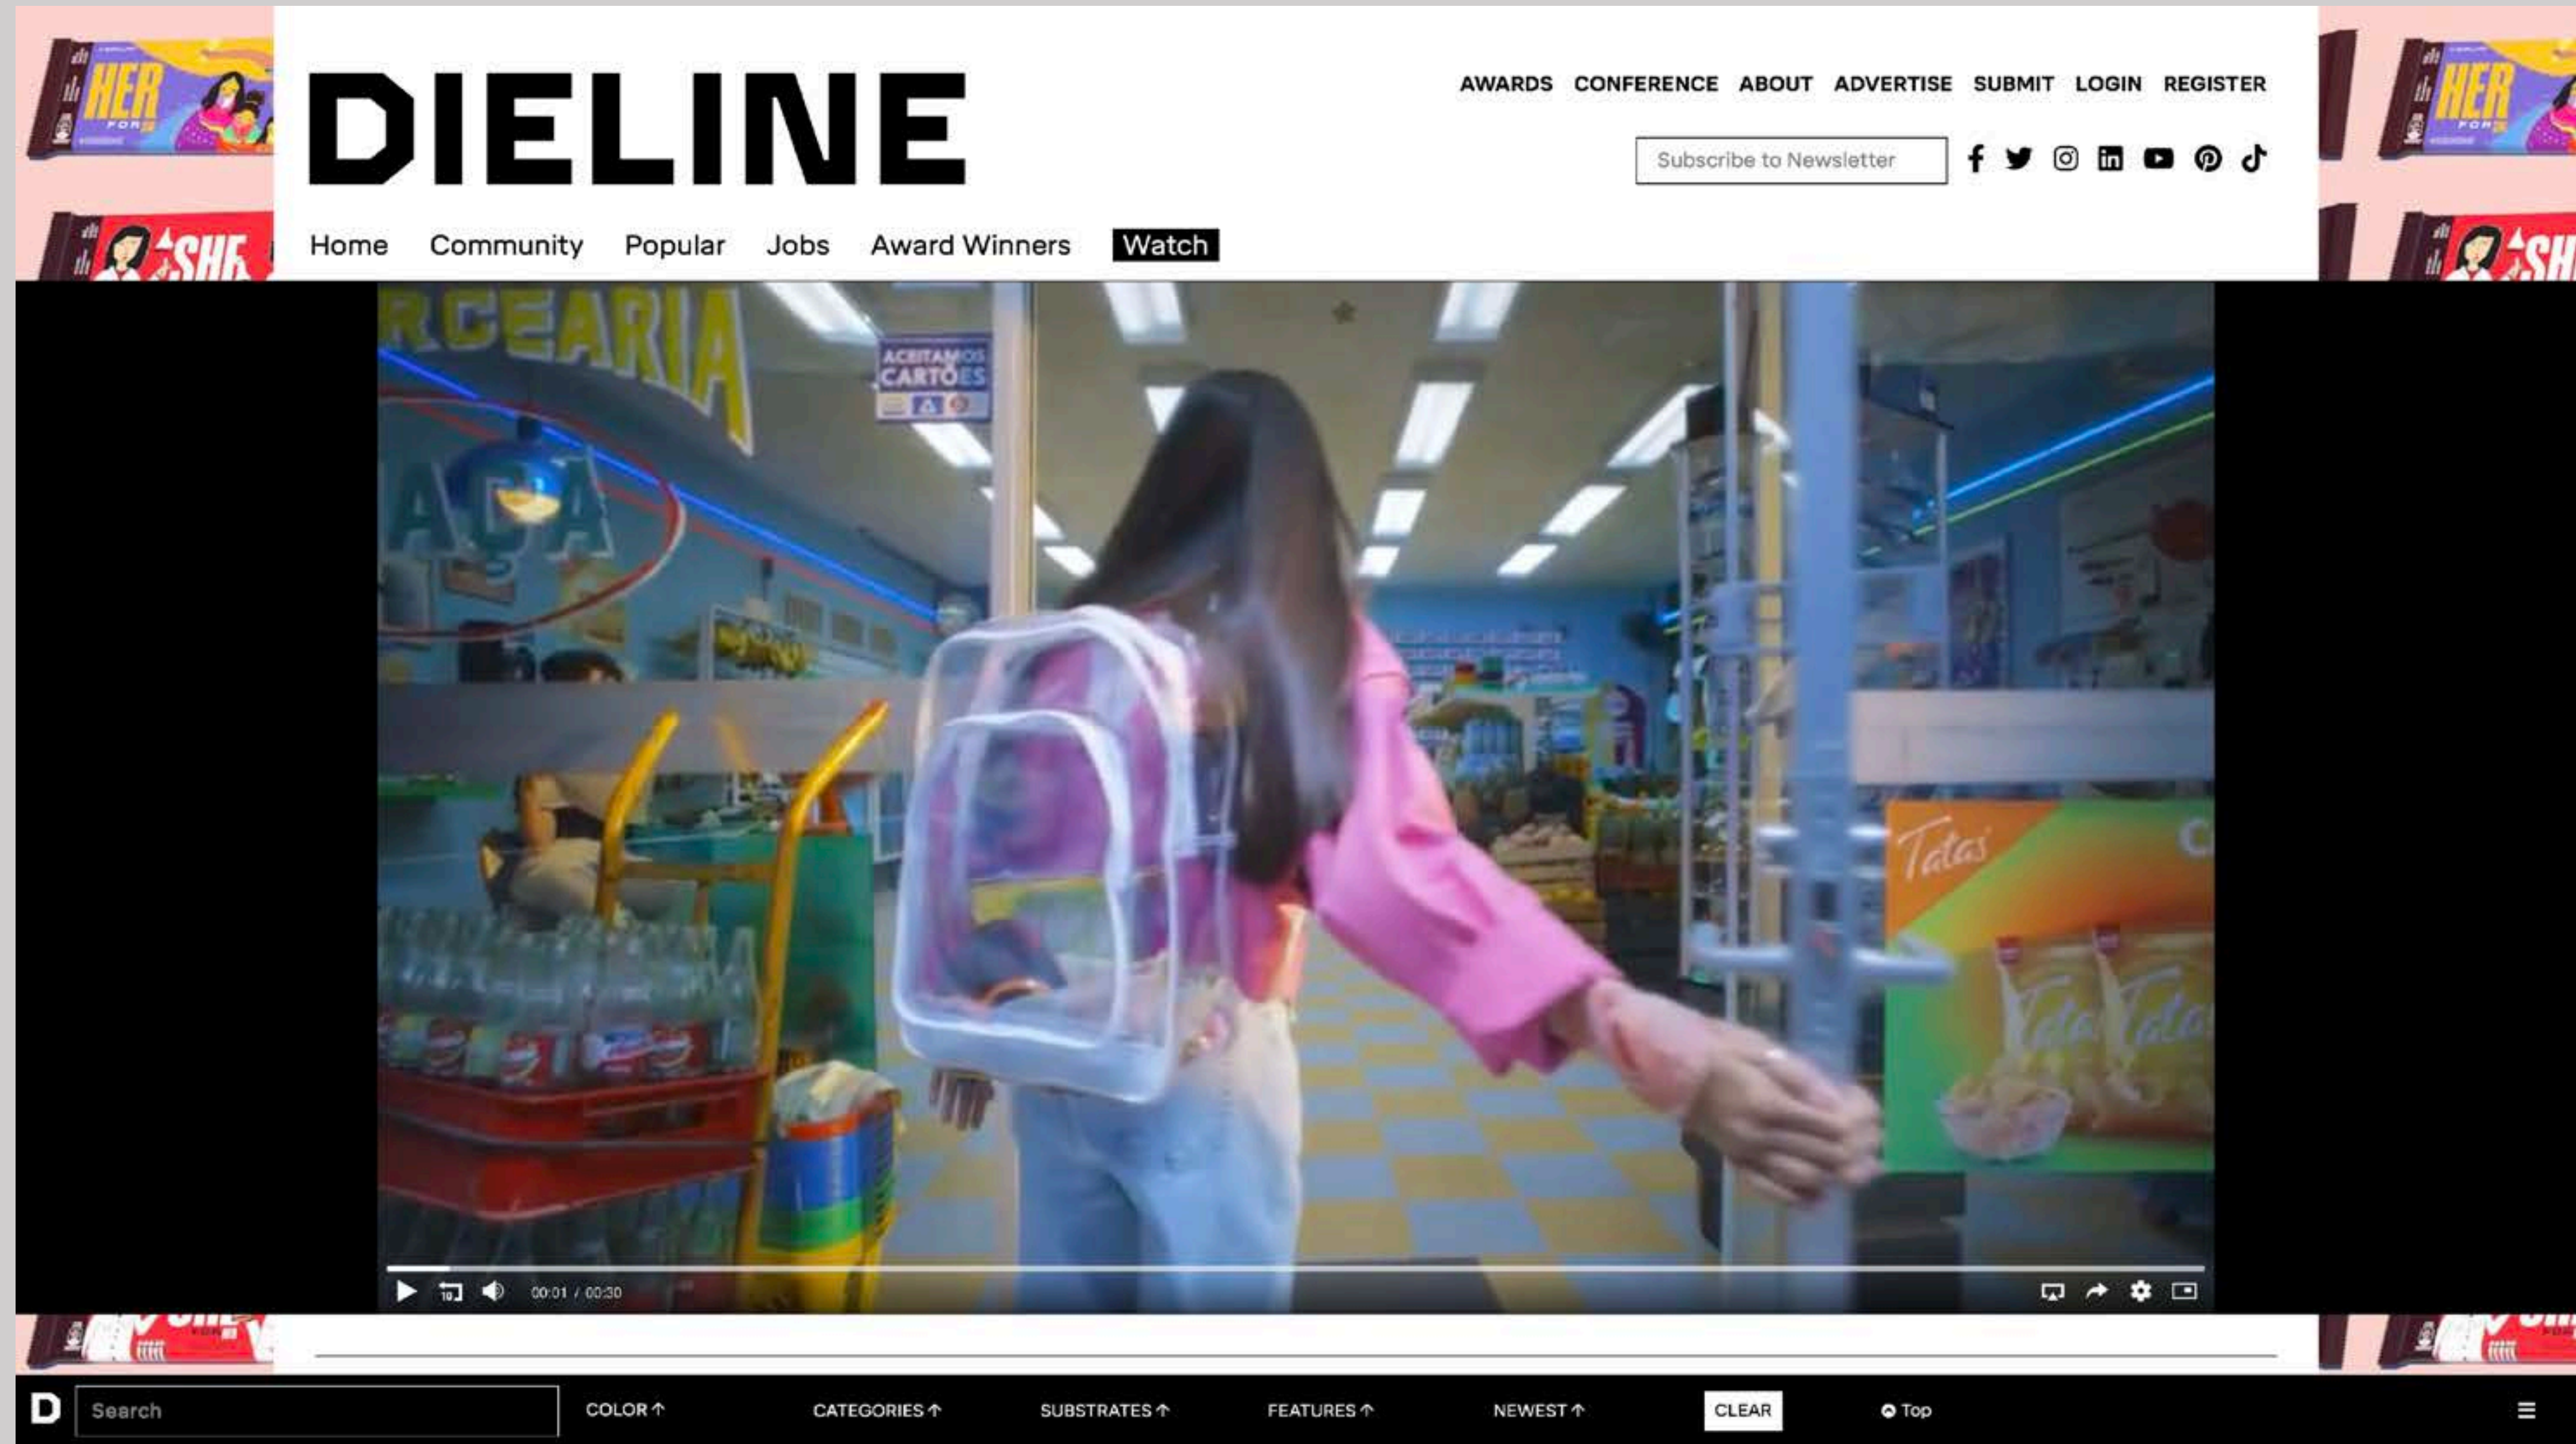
DIELINE

AWARDS CONFERENCE ABOUT ADVERTISE SUBMIT LOGIN REGISTER

Subscribe to Newsletter

Home Community Popular Jobs Award Winners Watch

RCEARIA

ACEITAMOS CARTÕES

Tatas

00:01 / 00:30

D Search COLOR CATEGORIES SUBSTRATES FEATURES NEWEST CLEAR Top